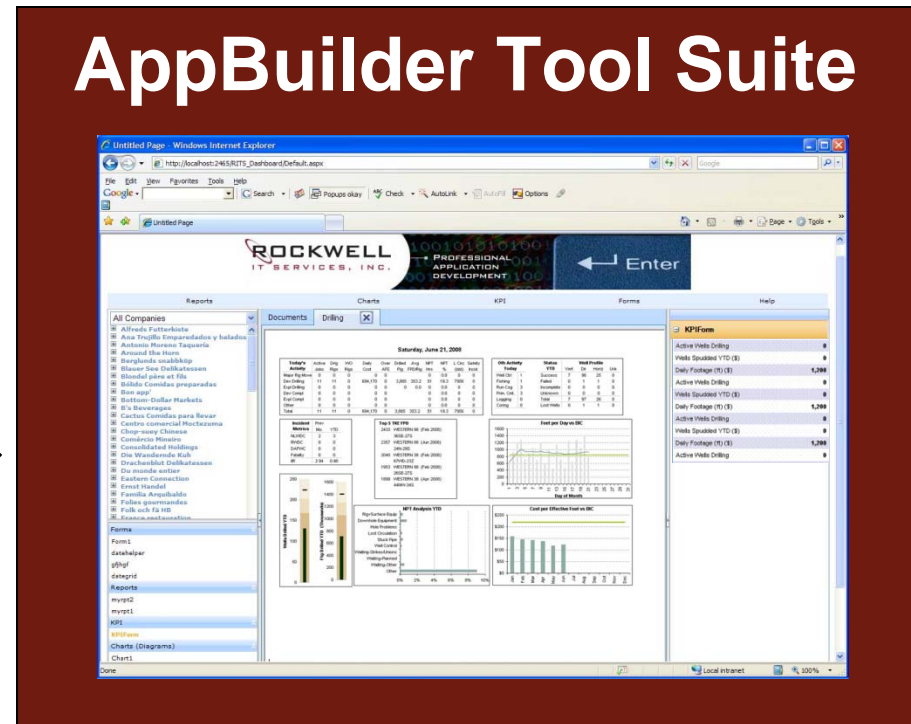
AppBuilder Tool Suite

Untitled Page - Windows Internet Explorer

http://localhost:2465/RITS_Dashboard/Default.aspx

Google

File Edit View Favorites Tools Help

Google Search Popups okay Check AutoLink AutoFill Options

Untitled Page

Page Tools

ROCKWELL IT SERVICES, INC.

PROFESSIONAL APPLICATION DEVELOPMENT

Enter

Reports Charts KPI Forms Help

All Companies

Alfreds Futterkiste
Ana Trujillo Emparedados y helados
Antonio Moreno Taquería
Around the Horn
Berglunds snabbköp
Blauer See Delikatessen
Blondel père et fils
Bólido Comidas preparadas
Bon app'
Bottom-Dollar Markets
B's Beverages
Cactus Comidas para llevar
Centro comercial Moctezuma
Chop-suey Chinese
Comércio Mineiro
Consolidated Holdings
Die Wandernde Kuh
Drachenblut Delikatessen
Du monde entier
Eastern Connection
Ernst Handel
Familia Arquibaldo
Folies gourmandes
Folk och fä HB
France restauration

Forms
Form1
datehelper
gfjhgf
dategrid
Reports
myrpt2
myrpt1
KPI
KPIForm
Charts (Diagrams)
Chart1

Documents Drilling

Saturday, June 21, 2008

Feet per Day vs DIC

Day of Month

NPT Analysis YTD

Cost per Effective Foot vs DIC

KPIForm

Active Wells Drilling 0
Wells Spudded YTD ($) 0
Daily Footage (ft) ($) 1,200
Active Wells Drilling 0
Wells Spudded YTD ($) 0
Daily Footage (ft) ($) 1,200
Active Wells Drilling 0
Wells Spudded YTD ($) 0
Daily Footage (ft) ($) 1,200
Active Wells Drilling 0

Done Local intranet 100%